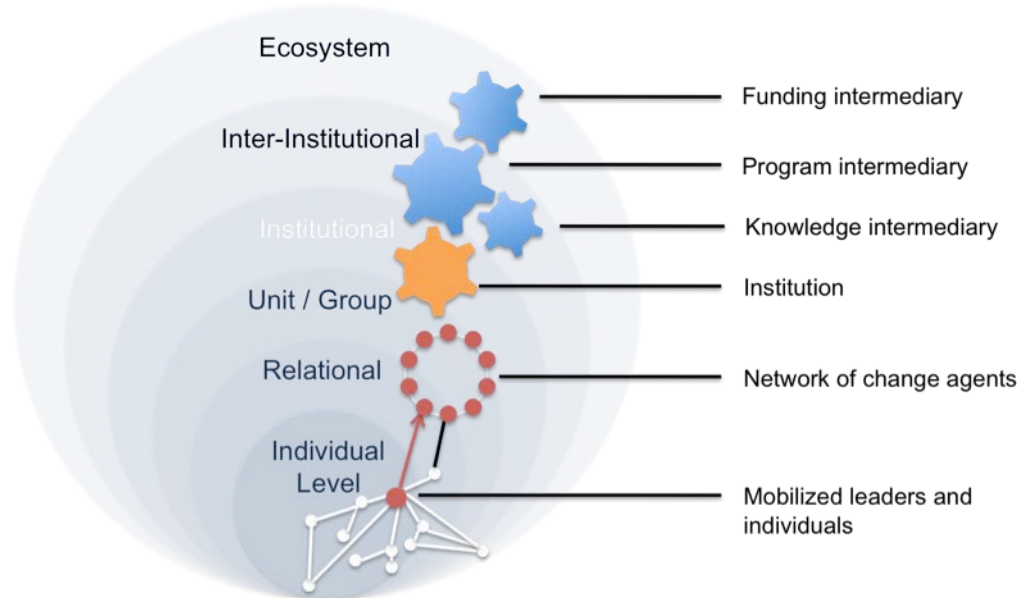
Ecosystem

Inter-Institutional

Institutional

Unit / Group

Relational

Individual Level

Funding intermediary

Program intermediary

Knowledge intermediary

Institution

Network of change agents

Mobilized leaders and individuals